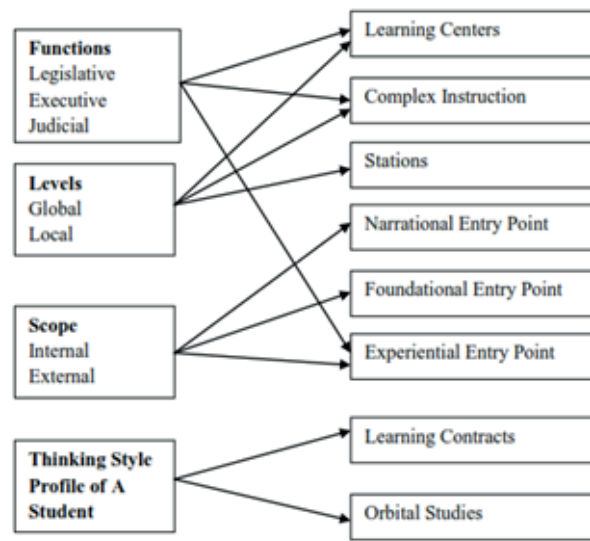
Functions
Legislative
Executive
Judicial

Levels
Global
Local

Scope
Internal
External

Thinking Style Profile of A Student

Learning Centers

Complex Instruction

Stations

Narrational Entry Point

Foundational Entry Point

Experiential Entry Point

Learning Contracts

Orbital Studies